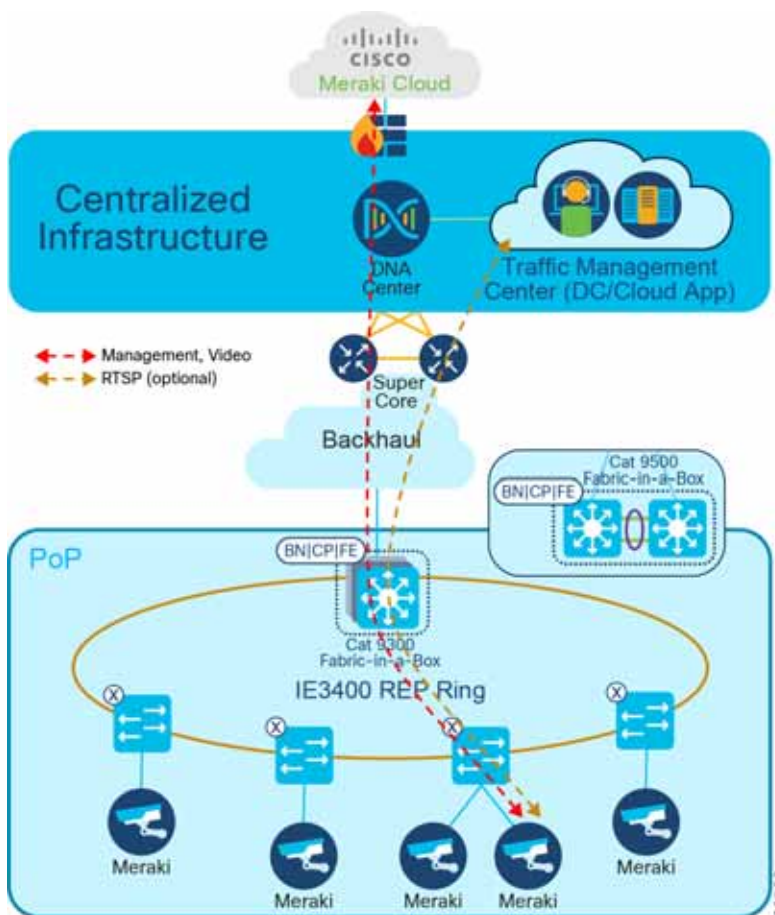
CISCO
Meraki Cloud

Centralized Infrastructure

DNA Center

Traffic Management Center (DC/Cloud App)

Management, Video
RTSP (optional)

Super Core

Backhaul

Cat 9500 Fabric-in-a-Box
BN|CP|FE

PoP

BN|CP|FE

Cat 9300 Fabric-in-a-Box

IE3400 REP Ring

Meraki
Meraki
Meraki
Meraki
Meraki